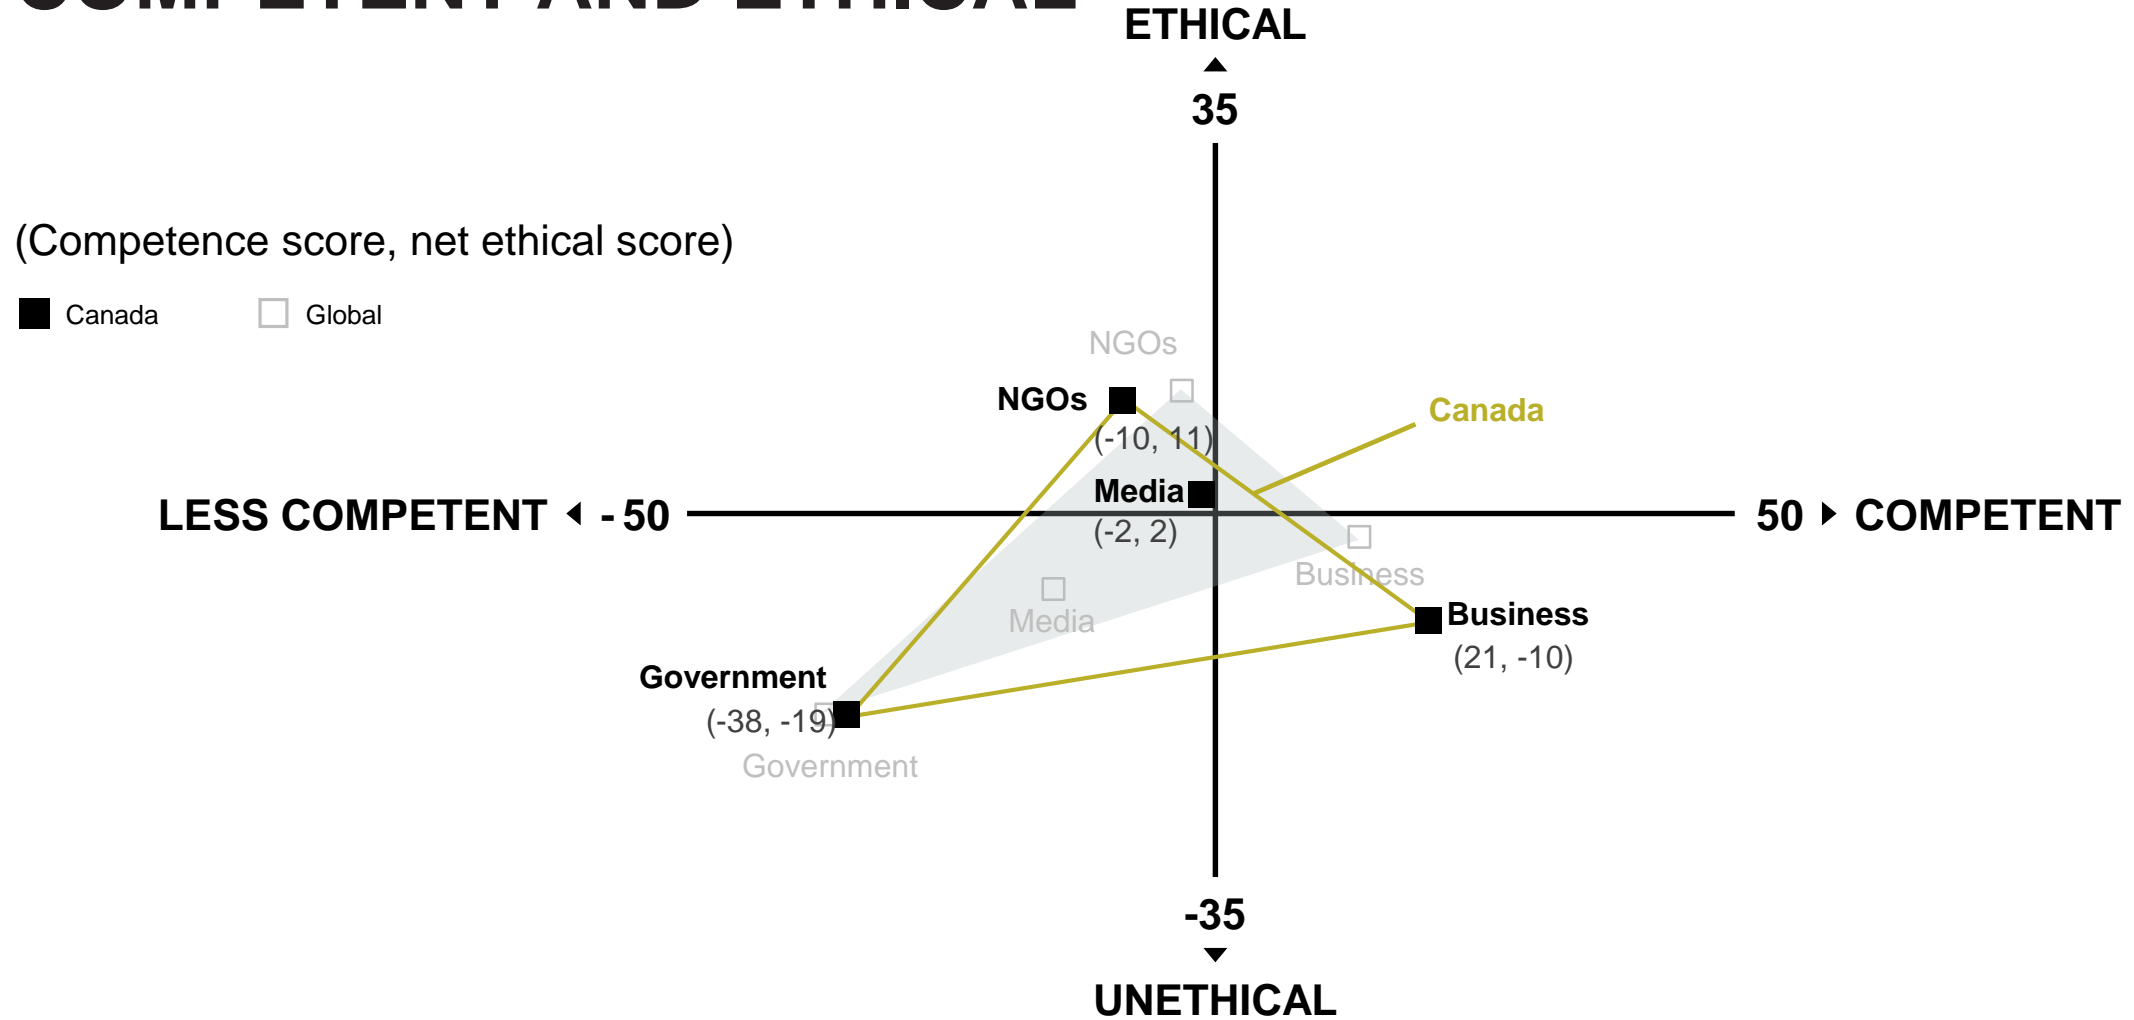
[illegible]

ETHICAL

35

(Competence score, net ethical score)

Canada

Global

NGOs

NGOs

(-10, 11)

Canada

Media

(-2, 2)

LESS COMPETENT - 50

50 COMPETENT

Business

Media

Business

(21, -10)

Government

(-38, -19)

Government

-35

UNETHICAL